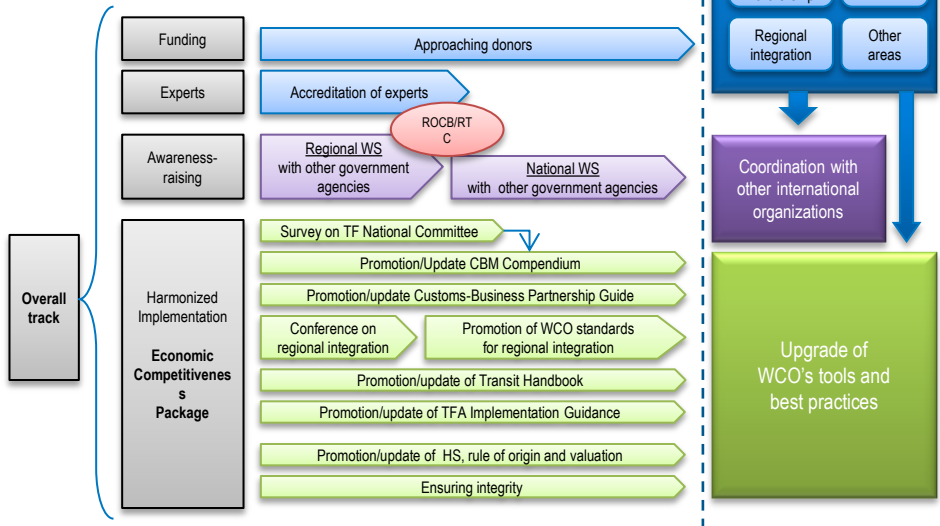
Overall track

Funding

Approaching donors

Experts

Accreditation of experts

Awareness-raising

ROCB/RTC

Regional WS with other government agencies

National WS with other government agencies

Harmonized Implementation

Economic Competitiveness Package

Survey on TF National Committee

Promotion/Update CBM Compendium

Promotion/update Customs-Business Partnership Guide

Conference on regional integration

Promotion of WCO standards for regional integration

Promotion/update of Transit Handbook

Promotion/update of TFA Implementation Guidance

Promotion/update of HS, rule of origin and valuation

Ensuring integrity

Regional integration

Other areas

Coordination with other international organizations

Upgrade of WCO's tools and best practices